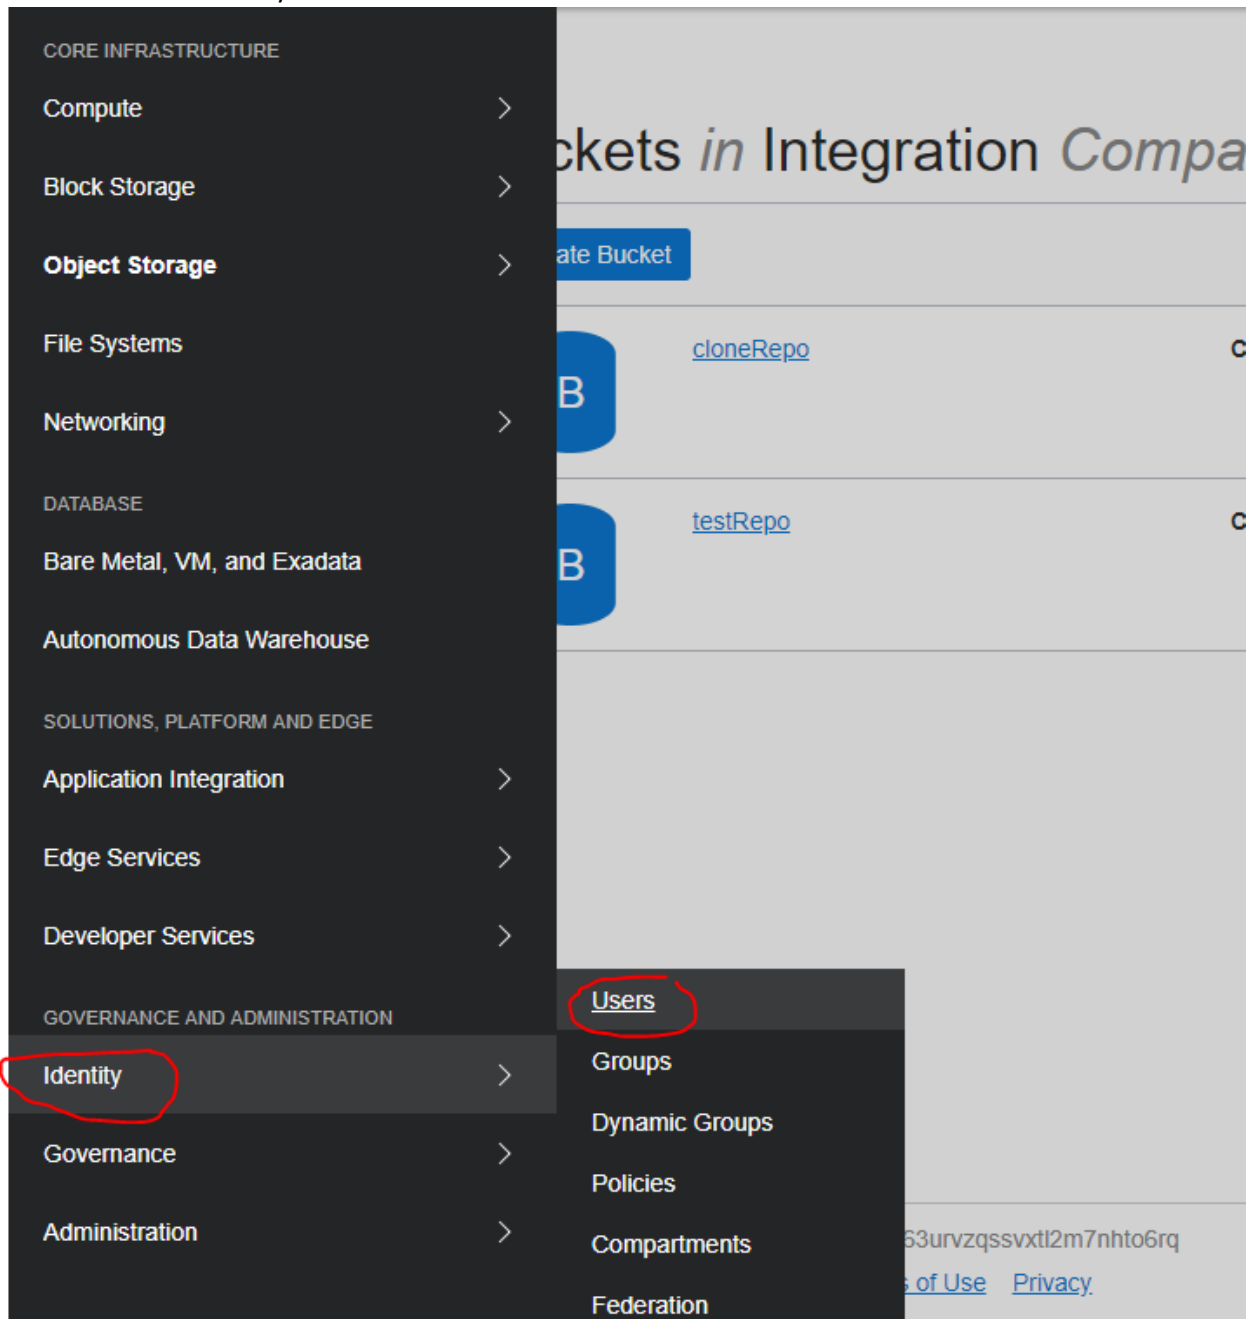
CORE INFRASTRUCTURE

Compute

Block Storage

Object Storage

File Systems

Networking

DATABASE

Bare Metal, VM, and Exadata

Autonomous Data Warehouse

SOLUTIONS, PLATFORM AND EDGE

Application Integration

Edge Services

Developer Services

GOVERNANCE AND ADMINISTRATION

Identity

Governance

Administration

ckets in Integration Compa

ate Bucket

B

cloneRepo

C

B

testRepo

C

Users

Groups

Dynamic Groups

Policies

Compartments

Federation

63urvzqssvxtl2m7nhto6rq

s of Use Privacy